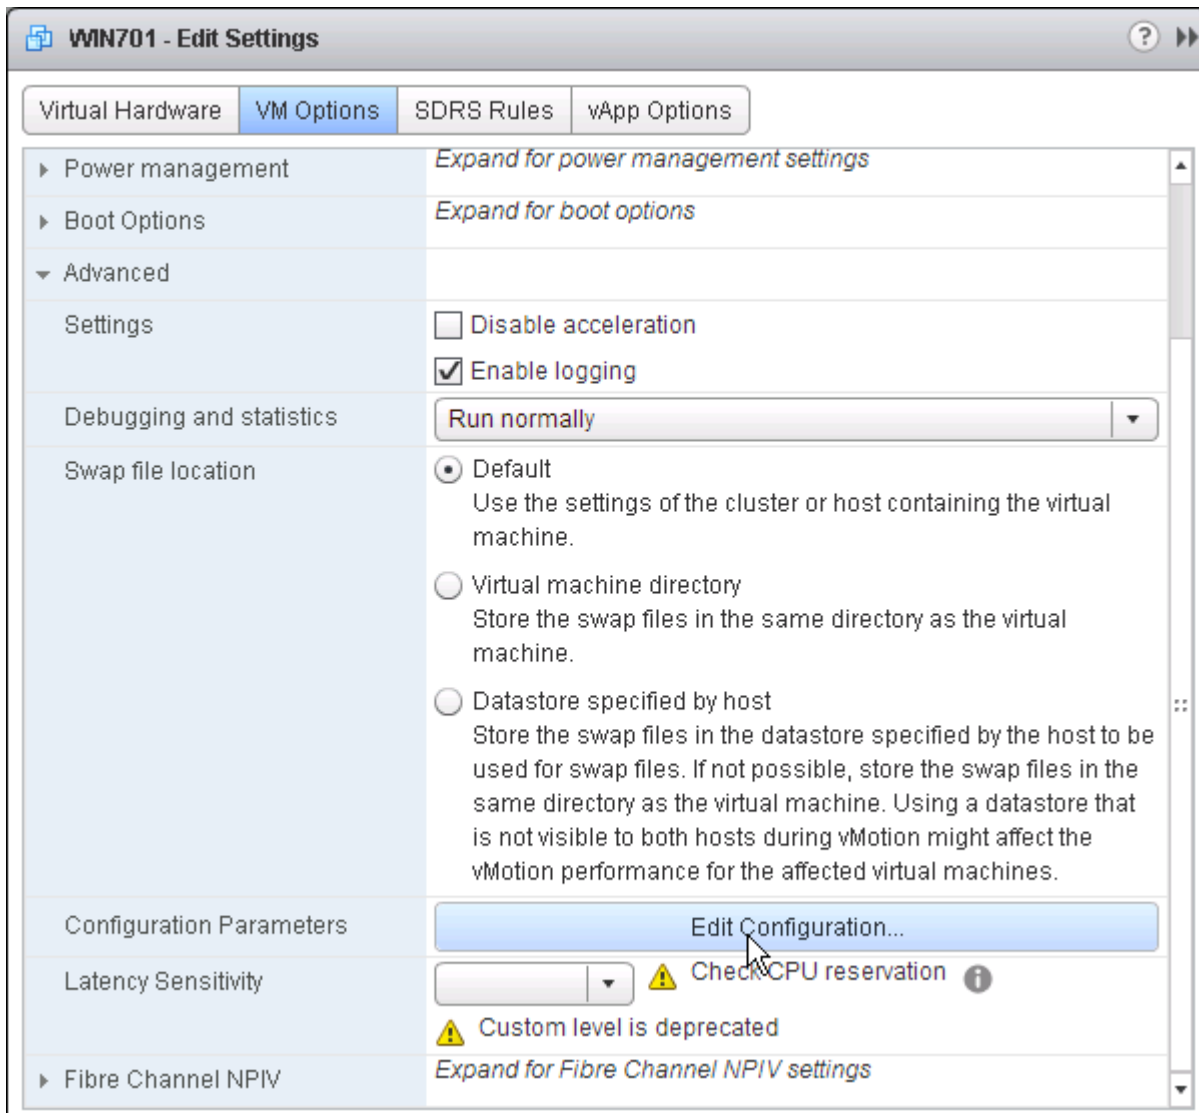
WIN701 - Edit Settings

Virtual Hardware | VM Options | SDRS Rules | vApp Options

Power management
Expand for power management settings

Boot Options
Expand for boot options

Advanced

Settings
Disable acceleration
Enable logging

Debugging and statistics
Run normally

Swap file location
Default
Use the settings of the cluster or host containing the virtual machine.

Virtual machine directory
Store the swap files in the same directory as the virtual machine.

Datastore specified by host
Store the swap files in the datastore specified by the host to be used for swap files. If not possible, store the swap files in the same directory as the virtual machine. Using a datastore that is not visible to both hosts during vMotion might affect the vMotion performance for the affected virtual machines.

Configuration Parameters
Edit Configuration...

Latency Sensitivity
Check CPU reservation
Custom level is deprecated

Fibre Channel NPIV
Expand for Fibre Channel NPIV settings